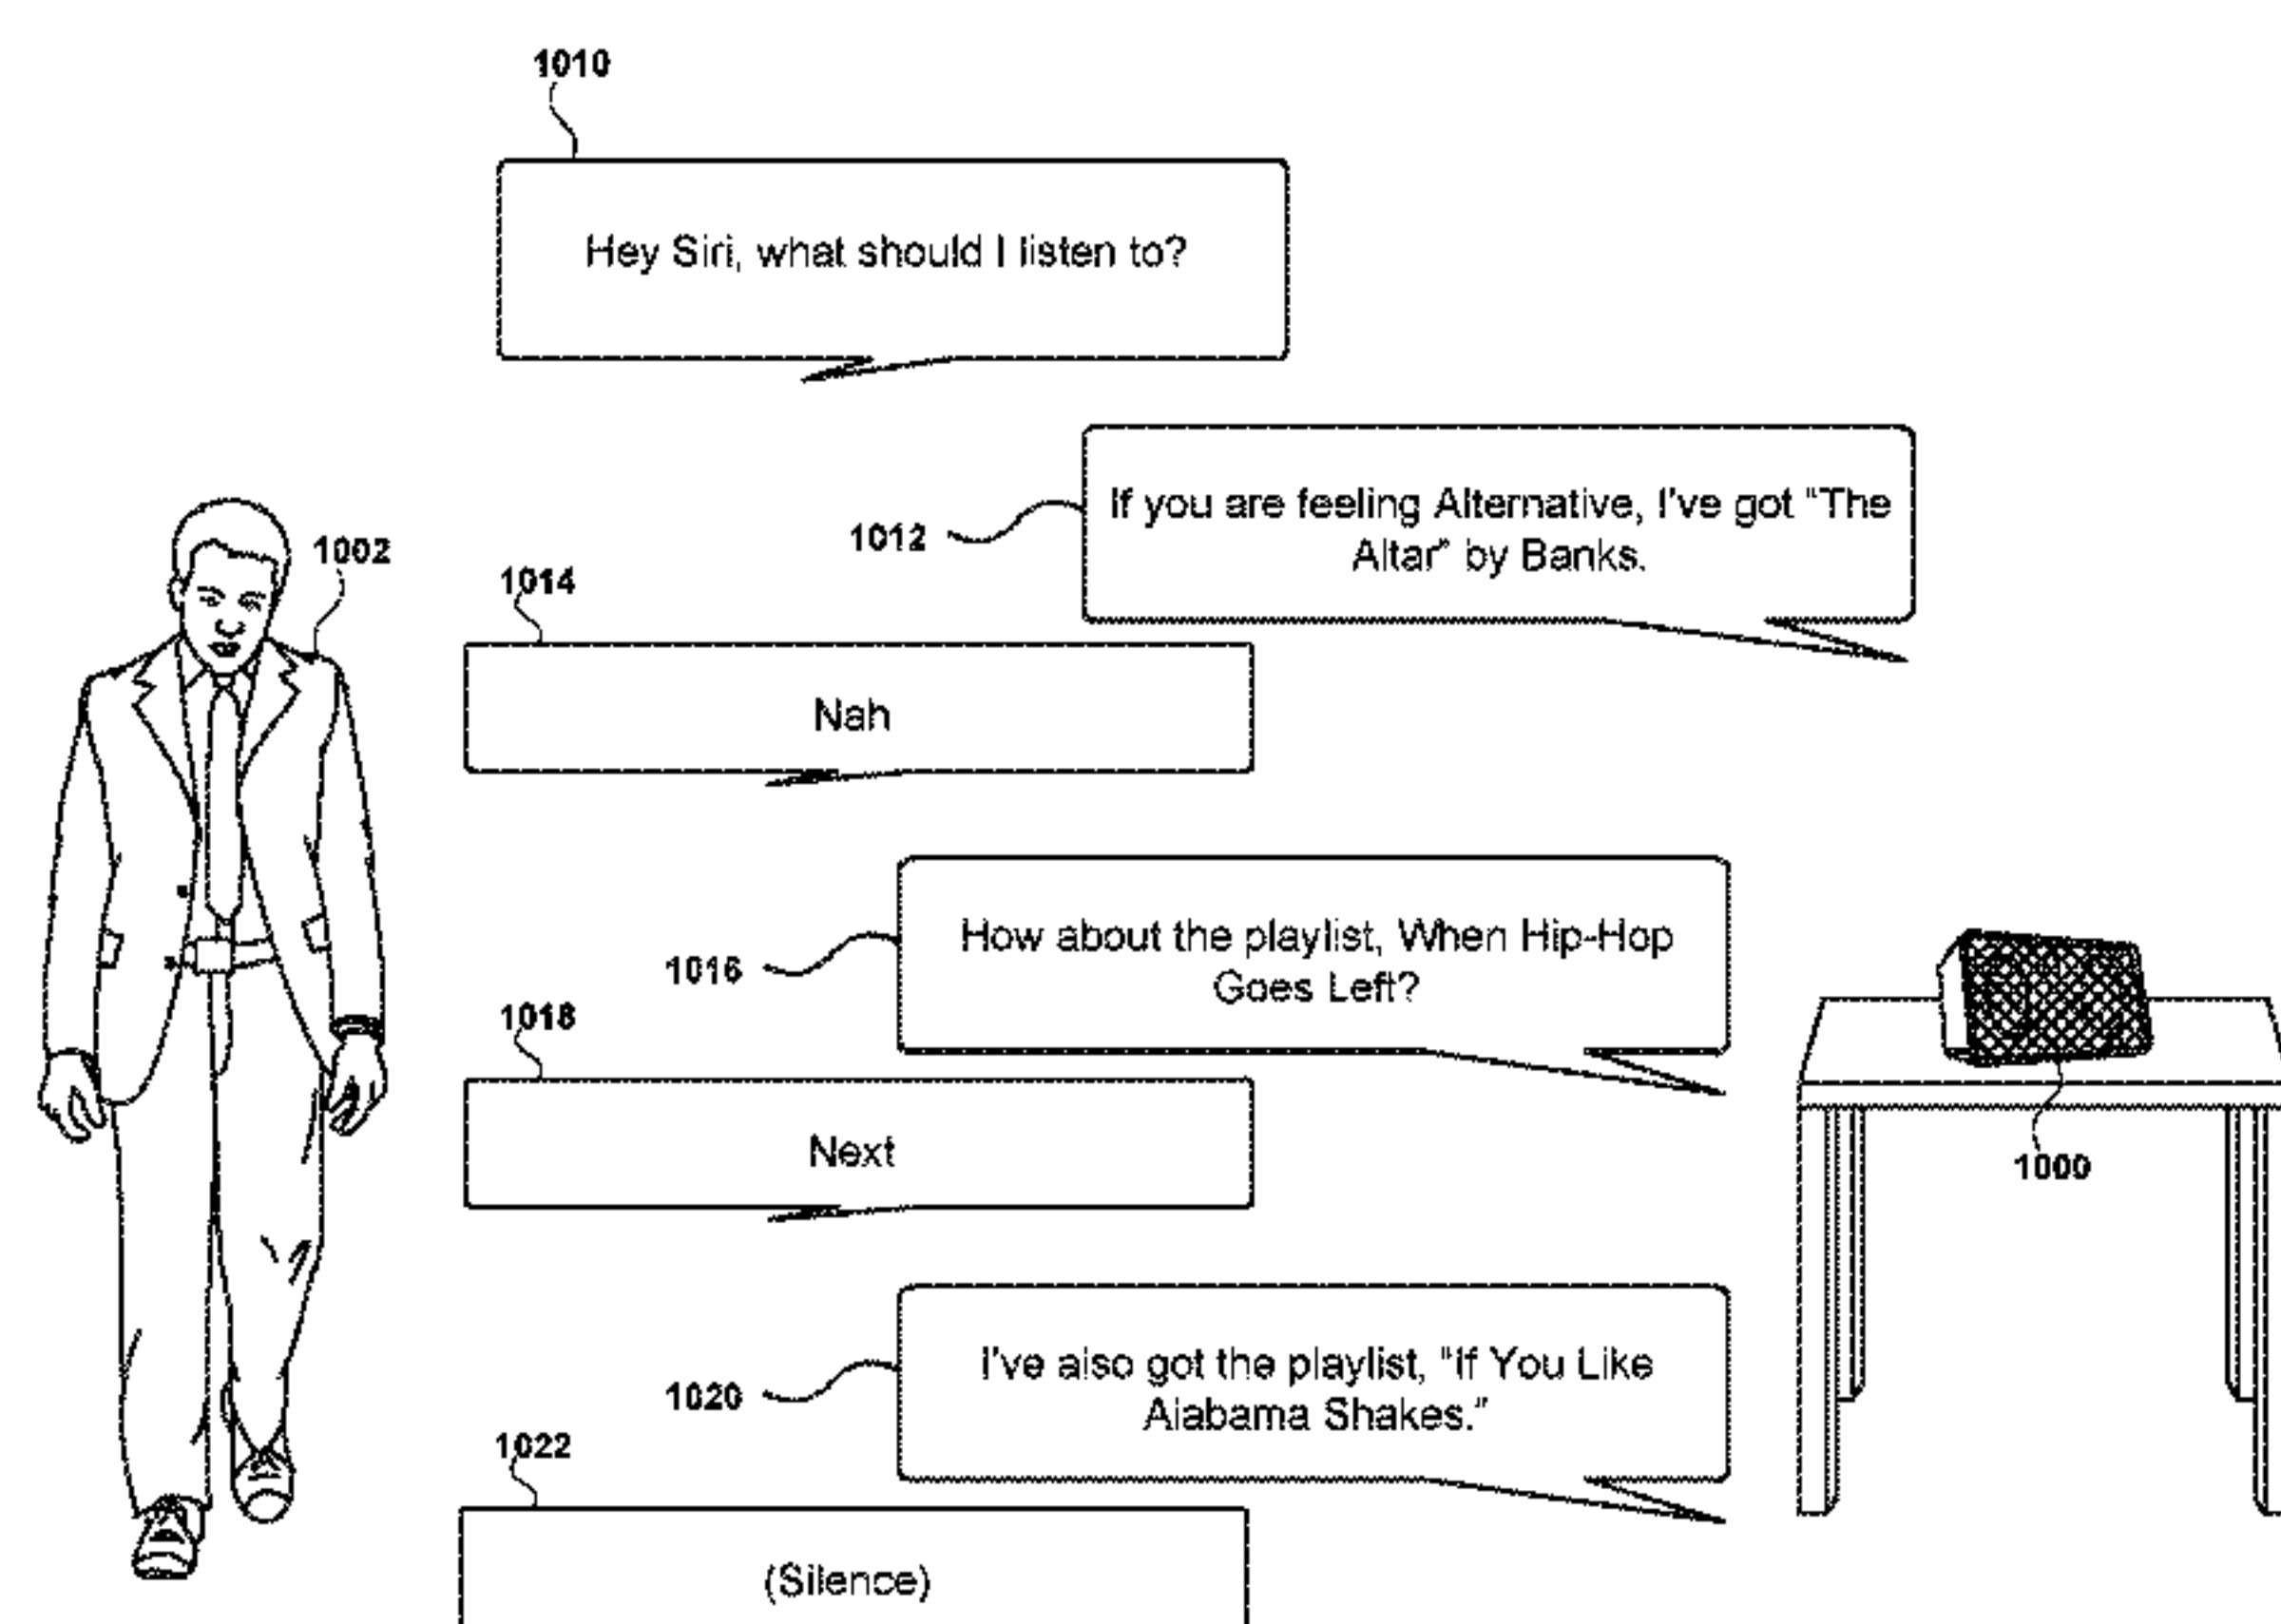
1010

Hey Siri, what should I listen to?

1012

If you are feeling Alternative, I've got "The Altar" by Banks.

1002

1014

Nah

1016

How about the playlist, When Hip-Hop Goes Left?

1018

Next

1000

1020

I've also got the playlist, "If You Like Alabama Shakes."

1022

(Silence)